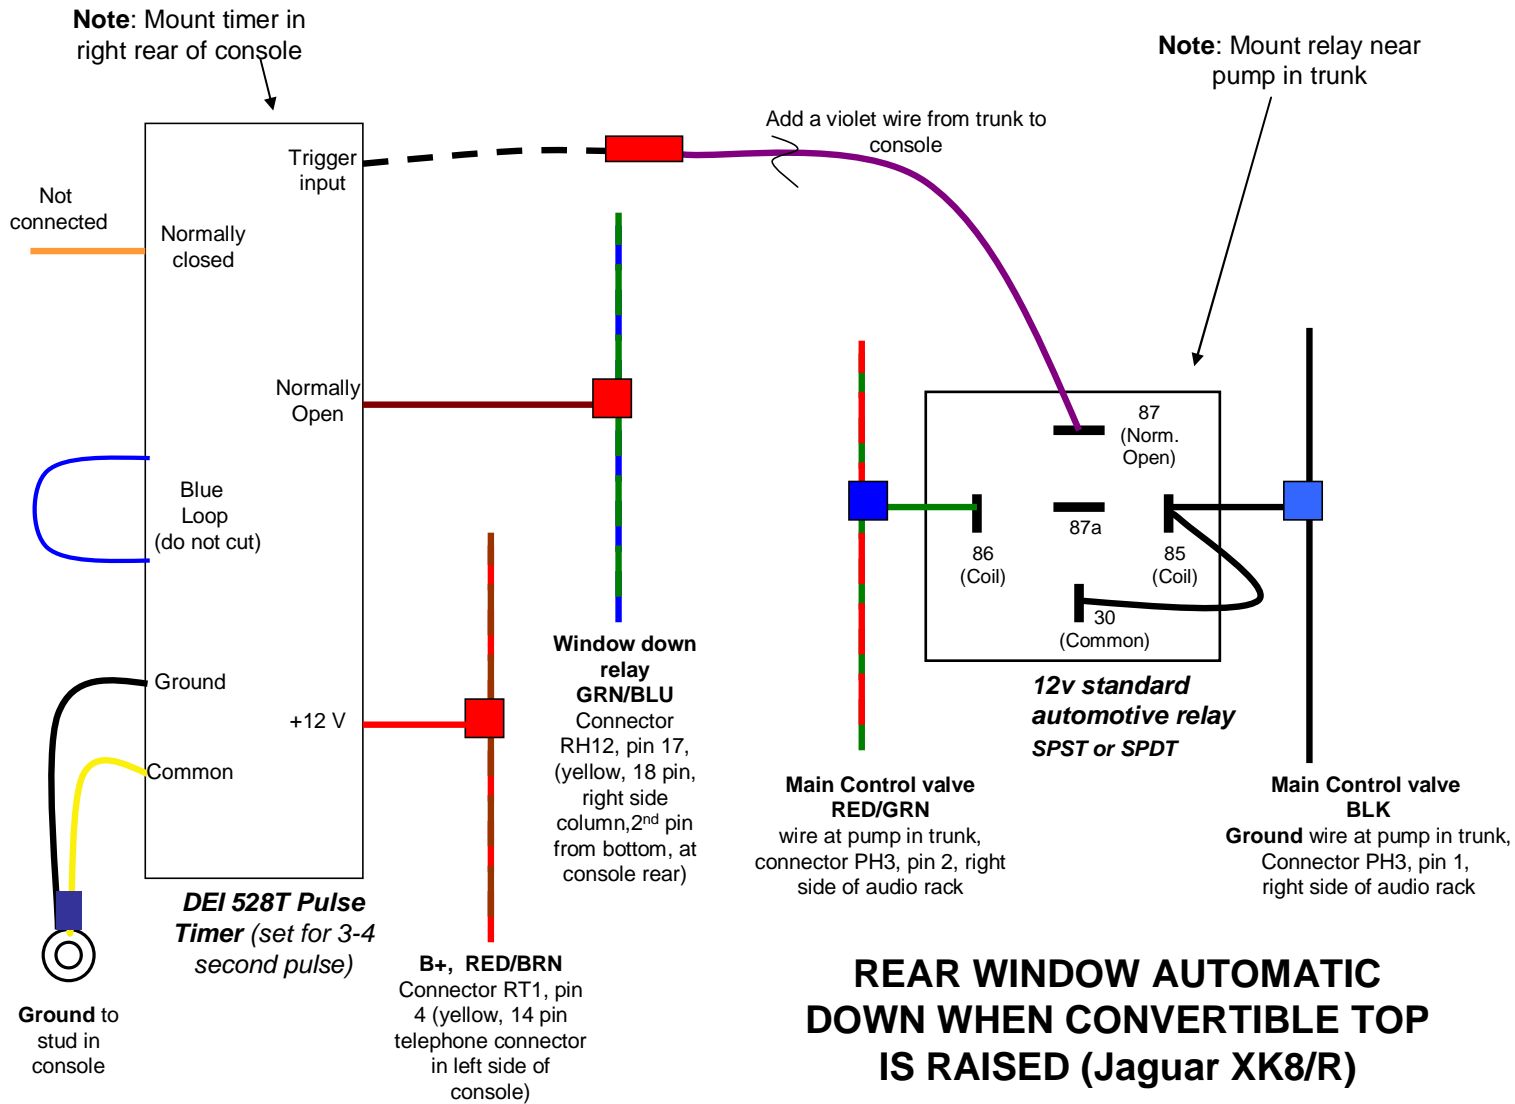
**Note**: Mount timer in right rear of console

**Note**: Mount relay near pump in trunk

Add a violet wire from trunk to console

Not connected

Trigger input

Normally closed

Normally Open

Blue Loop (do not cut)

Ground

Common

+12 V

**DEI 528T Pulse Timer** *(set for 3-4 second pulse)*

**Ground** to stud in console

**Window down relay GRN/BLU**
Connector RH12, pin 17, (yellow, 18 pin, right side column,2$^{nd}$ pin from bottom, at console rear)

**B+, RED/BRN**
Connector RT1, pin 4 (yellow, 14 pin telephone connector in left side of console)

87 (Norm. Open)

87a

86 (Coil)

85 (Coil)

30 (Common)

**12v standard automotive relay**
**SPST or SPDT**

**Main Control valve RED/GRN**
wire at pump in trunk, connector PH3, pin 2, right side of audio rack

**Main Control valve BLK**
**Ground** wire at pump in trunk, Connector PH3, pin 1, right side of audio rack

**REAR WINDOW AUTOMATIC DOWN WHEN CONVERTIBLE TOP IS RAISED (Jaguar XK8/R)**